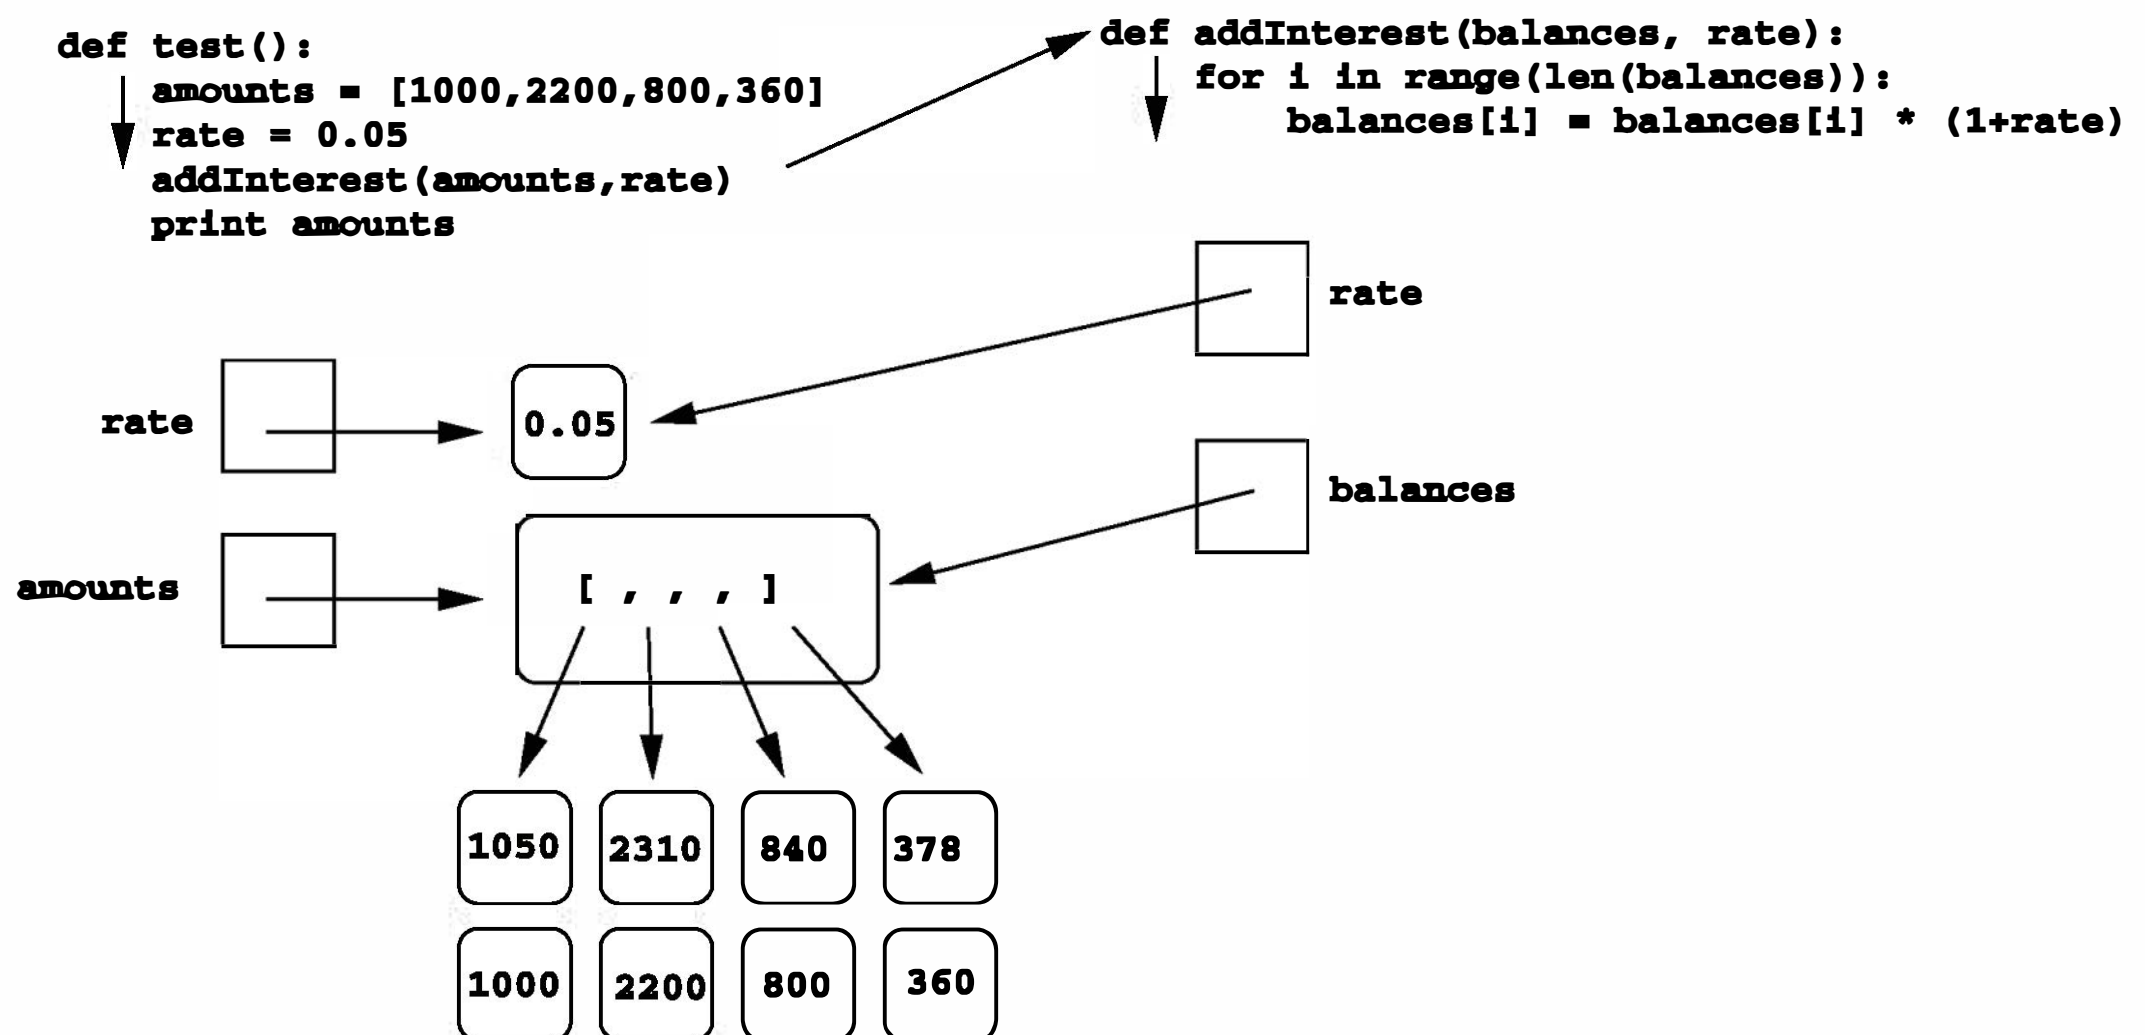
def test():
    amounts = [1000,2200,800,360]
    rate = 0.05
    addInterest(amounts,rate)
    print amounts

def addInterest(balances, rate):
    for i in range(len(balances)):
        balances[i] = balances[i] * (1+rate)

rate

rate

0.05

balances

amounts

[ , , , ]

1050

2310

840

378

1000

2200

800

360